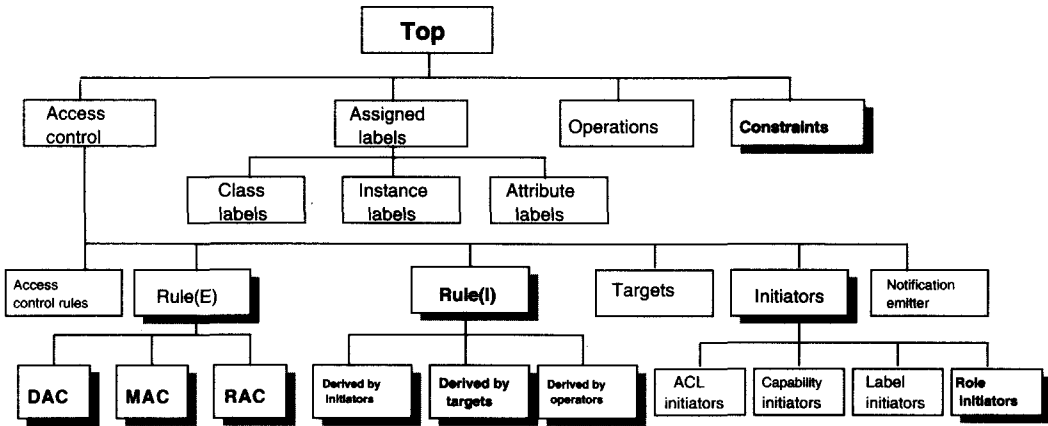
Top

Access control

Assigned labels

Operations

Constraints

Class labels

Instance labels

Attribute labels

Access control rules

Rule(E)

Rule(I)

Targets

Initiators

Notification emitter

DAC

MAC

RAC

Derived by initiators

Derived by targets

Derived by operators

ACL initiators

Capability initiators

Label initiators

Role initiators